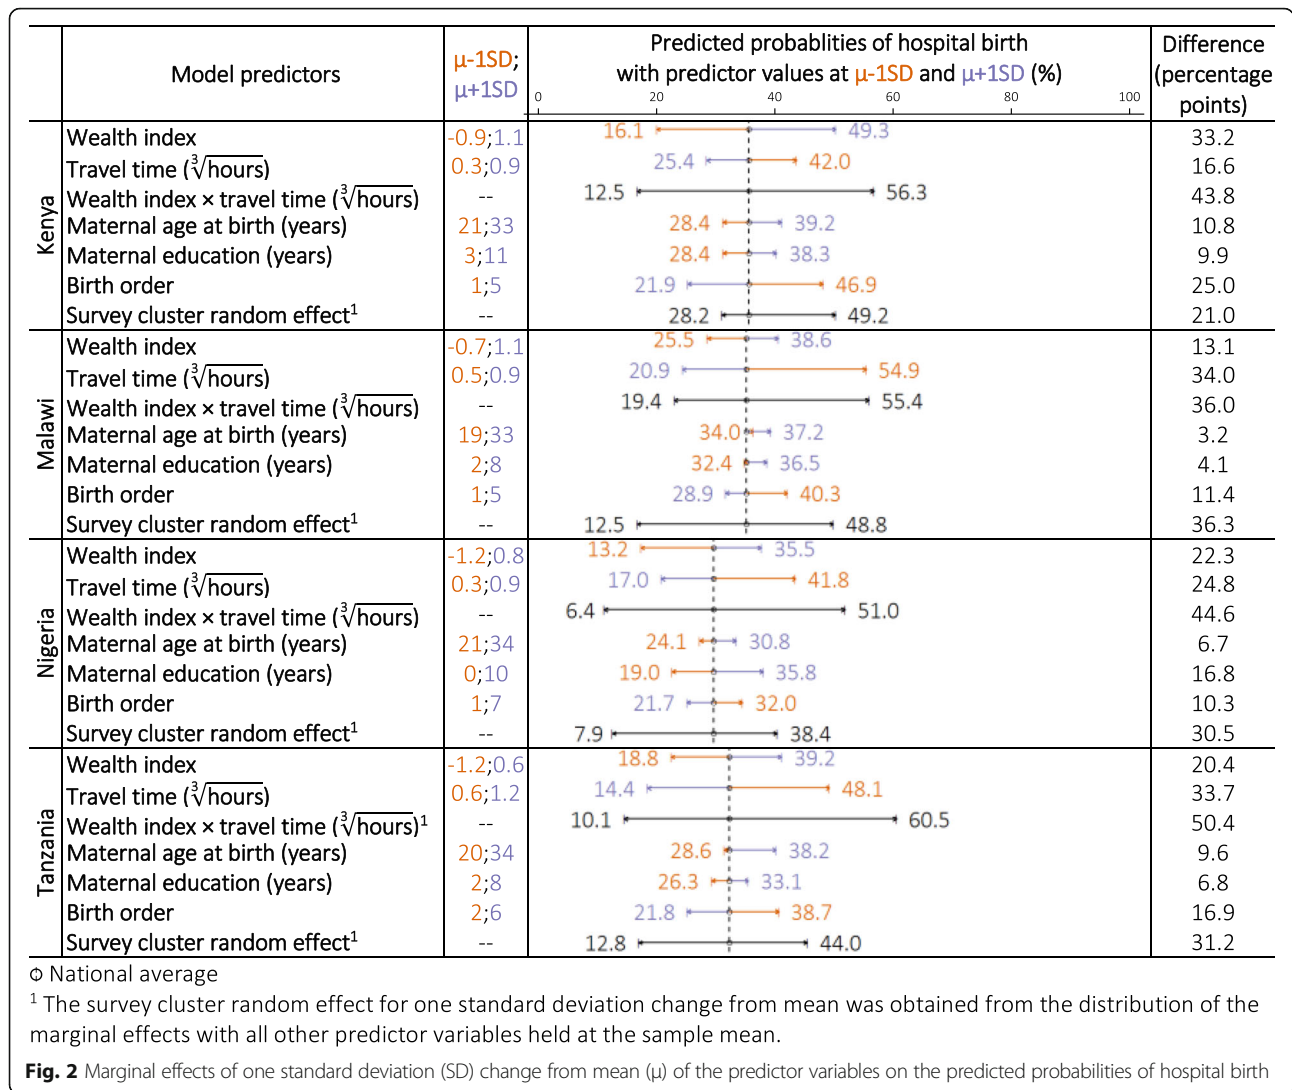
| | Model predictors | μ-1SD; μ+1SD | Predicted probablities of hospital birth with predictor values at μ-1SD and μ+1SD (%) 0 20 40 60 80 100 | Difference (percentage points) |
|---|---|---|---|---|
| Kenya | Wealth index | -0.9;1.1 | 16.1 49.3 | 33.2 |
| | Travel time ($\sqrt[3]{hours}$) | 0.3;0.9 | 25.4 42.0 | 16.6 |
| | Wealth index × travel time ($\sqrt[3]{hours}$) | -- | 12.5 56.3 | 43.8 |
| | Maternal age at birth (years) | 21;33 | 28.4 39.2 | 10.8 |
| | Maternal education (years) | 3;11 | 28.4 38.3 | 9.9 |
| | Birth order | 1;5 | 21.9 46.9 | 25.0 |
| | Survey cluster random effect$^1$ | -- | 28.2 49.2 | 21.0 |
| Malawi | Wealth index | -0.7;1.1 | 25.5 38.6 | 13.1 |
| | Travel time ($\sqrt[3]{hours}$) | 0.5;0.9 | 20.9 54.9 | 34.0 |
| | Wealth index × travel time ($\sqrt[3]{hours}$) | -- | 19.4 55.4 | 36.0 |
| | Maternal age at birth (years) | 19;33 | 34.0 37.2 | 3.2 |
| | Maternal education (years) | 2;8 | 32.4 36.5 | 4.1 |
| | Birth order | 1;5 | 28.9 40.3 | 11.4 |
| | Survey cluster random effect$^1$ | -- | 12.5 48.8 | 36.3 |
| Nigeria | Wealth index | -1.2;0.8 | 13.2 35.5 | 22.3 |
| | Travel time ($\sqrt[3]{hours}$) | 0.3;0.9 | 17.0 41.8 | 24.8 |
| | Wealth index × travel time ($\sqrt[3]{hours}$) | -- | 6.4 51.0 | 44.6 |
| | Maternal age at birth (years) | 21;34 | 24.1 30.8 | 6.7 |
| | Maternal education (years) | 0;10 | 19.0 35.8 | 16.8 |
| | Birth order | 1;7 | 21.7 32.0 | 10.3 |
| | Survey cluster random effect$^1$ | -- | 7.9 38.4 | 30.5 |
| Tanzania | Wealth index | -1.2;0.6 | 18.8 39.2 | 20.4 |
| | Travel time ($\sqrt[3]{hours}$) | 0.6;1.2 | 14.4 48.1 | 33.7 |
| | Wealth index × travel time ($\sqrt[3]{hours}$)$^1$ | -- | 10.1 60.5 | 50.4 |
| | Maternal age at birth (years) | 20;34 | 28.6 38.2 | 9.6 |
| | Maternal education (years) | 2;8 | 26.3 33.1 | 6.8 |
| | Birth order | 2;6 | 21.8 38.7 | 16.9 |
| | Survey cluster random effect$^1$ | -- | 12.8 44.0 | 31.2 |

ɸ National average
$^1$ The survey cluster random effect for one standard deviation change from mean was obtained from the distribution of the marginal effects with all other predictor variables held at the sample mean.

Fig. 2 Marginal effects of one standard deviation (SD) change from mean (μ) of the predictor variables on the predicted probabilities of hospital birth